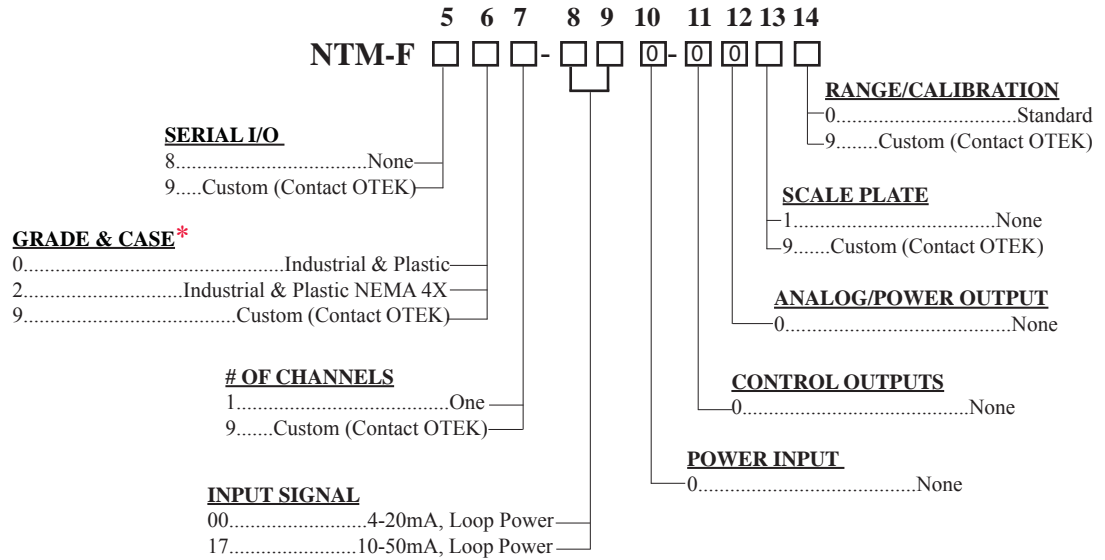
5 6 7 8 9 10 11 12 13 14

NTM-F □ □ □ - □ □ 0 - 0 0 □ □

RANGE/CALIBRATION
0...................................Standard
9........Custom (Contact OTEK)

SERIAL I/O
8...............................None
9.....Custom (Contact OTEK)

SCALE PLATE
1.......................................None
9.......Custom (Contact OTEK)

GRADE & CASE*
0...............................................Industrial & Plastic
2..............................Industrial & Plastic NEMA 4X
9........................................Custom (Contact OTEK)

ANALOG/POWER OUTPUT
0...........................................None

# OF CHANNELS
1.........................................One
9.......Custom (Contact OTEK)

CONTROL OUTPUTS
0...........................................None

POWER INPUT
0..........................................None

INPUT SIGNAL
00..........................4-20mA, Loop Power
17........................10-50mA, Loop Power